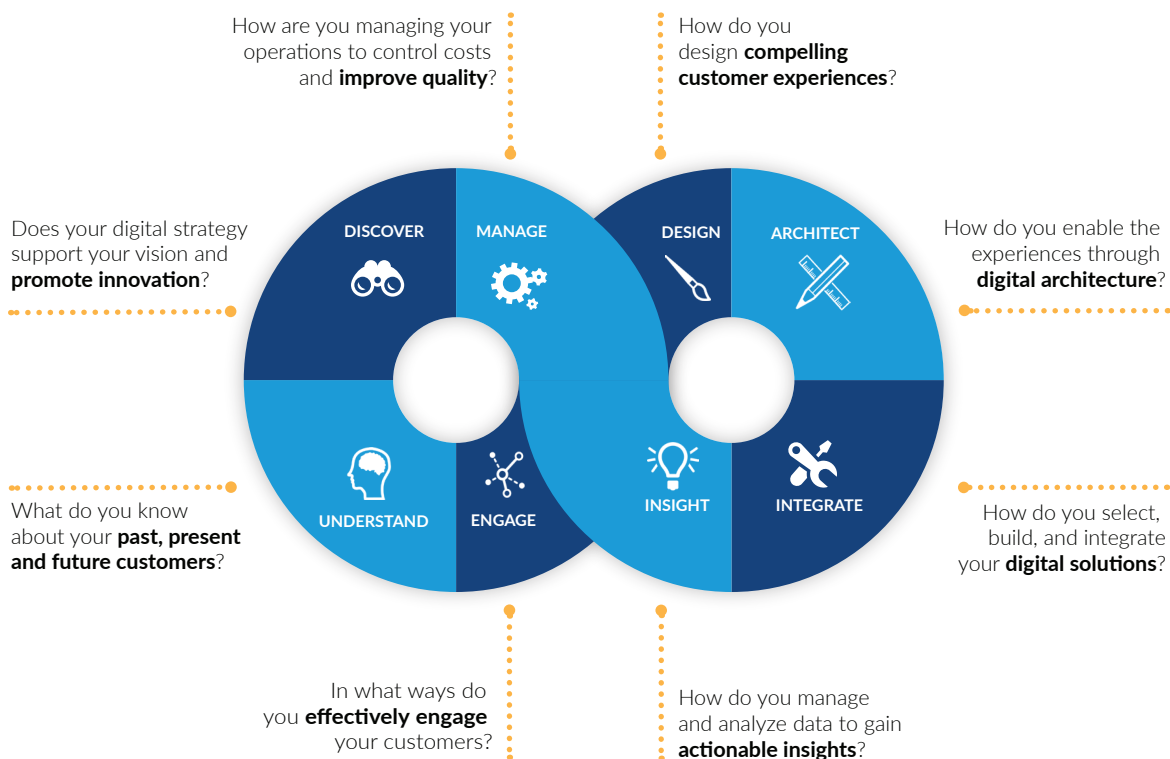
How are you managing your operations to control costs and **improve quality**?

How do you design **compelling customer experiences**?

Does your digital strategy support your vision and **promote innovation**?

DISCOVER

MANAGE

DESIGN

ARCHITECT

How do you enable the experiences through **digital architecture**?

What do you know about your **past, present and future customers**?

UNDERSTAND

ENGAGE

INSIGHT

INTEGRATE

How do you select, build, and integrate your **digital solutions**?

In what ways do you **effectively engage** your customers?

How do you manage and analyze data to gain **actionable insights**?